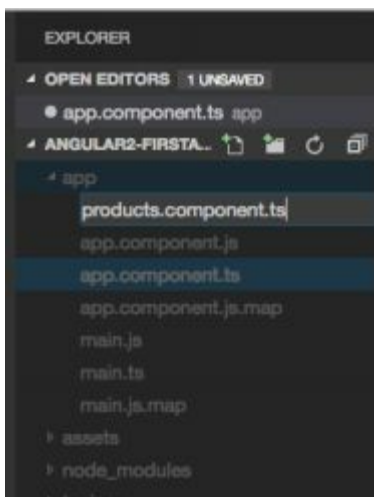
EXPLORER

OPEN EDITORS 1 UNSAVED

● app.component.ts app

ANGULAR2-FIRSTA...

app

products.component.ts

app.component.js

app.component.ts

app.component.js.map

main.js

main.ts

main.js.map

assets

node_modules